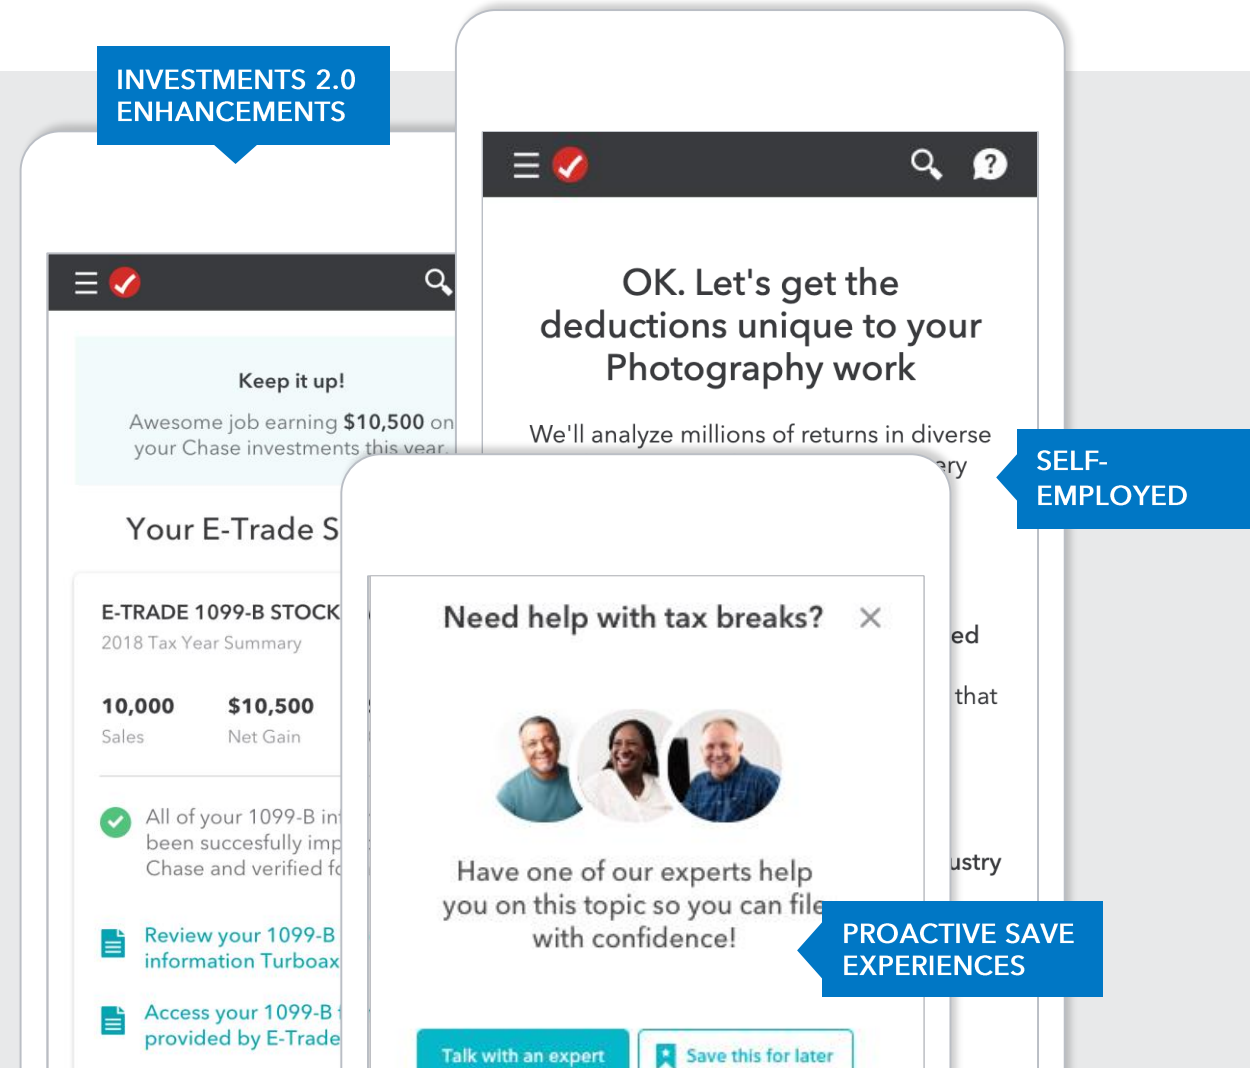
INVESTMENTS 2.0 ENHANCEMENTS

Keep it up!

Awesome job earning **$10,500** on your Chase investments this year.

Your E-Trade S

E-TRADE 1099-B STOCK

2018 Tax Year Summary

10,000
Sales

$10,500
Net Gain

All of your 1099-B in been succesfully imp Chase and verified f

Review your 1099-B information Turboax

Access your 1099-B provided by E-Trade

OK. Let's get the deductions unique to your Photography work

We'll analyze millions of returns in diverse

ery

ed

that

ustry

SELF-EMPLOYED

Need help with tax breaks?

Have one of our experts help you on this topic so you can file with confidence!

Talk with an expert

Save this for later

PROACTIVE SAVE EXPERIENCES